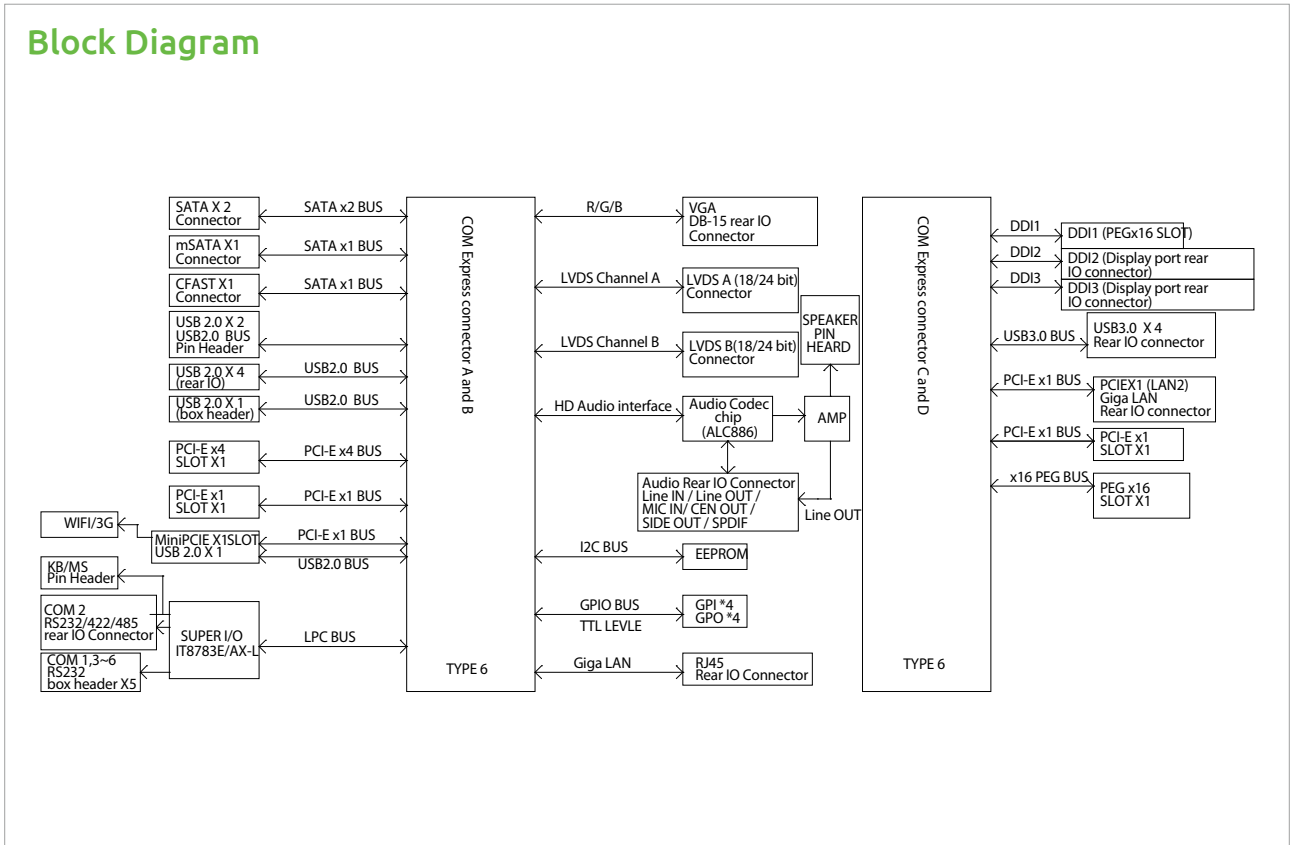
Block Diagram

SATA X 2 Connector
SATA x2 BUS
mSATA X1 Connector
SATA x1 BUS
CFAST X1 Connector
SATA x1 BUS
USB 2.0 X 2 USB2.0 BUS Pin Header
USB 2.0 X 4 (rear IO)
USB2.0 BUS
USB 2.0 X 1 (box header)
USB2.0 BUS
PCI-E x4 SLOT X1
PCI-E x4 BUS
PCI-E x1 SLOT X1
PCI-E x1 BUS
WIFI/3G
MiniPCIE X1SLOT USB 2.0 X 1
PCI-E x1 BUS
USB2.0 BUS
KB/MS Pin Header
COM 2 RS232/422/485 rear IO Connector
SUPER I/O IT8783E/AX-L
LPC BUS
COM 1,3~6 RS232 box header X5

COM Express connector A and B
TYPE 6

R/G/B
VGA DB-15 rear IO Connector
LVDS Channel A
LVDS A (18/24 bit) Connector
SPEAKER PIN HEARD
LVDS Channel B
LVDS B(18/24 bit) Connector
HD Audio interface
Audio Codec chip (ALC886)
AMP
Audio Rear IO Connector Line IN / Line OUT / MIC IN/ CEN OUT / SIDE OUT / SPDIF
Line OUT
I2C BUS
EEPROM
GPIO BUS
TTL LEVLE
GPI *4 GPO *4
Giga LAN
RJ45 Rear IO Connector

COM Express connector C and D
TYPE 6

DDI1
DDI1 (PEGx16 SLOT)
DDI2
DDI2 (Display port rear IO connector)
DDI3
DDI3 (Display port rear IO connector)
USB3.0 BUS
USB3.0 X 4 Rear IO connector
PCI-E x1 BUS
PCIEX1 (LAN2) Giga LAN Rear IO connector
PCI-E x1 BUS
PCI-E x1 SLOT X1
x16 PEG BUS
PEG x16 SLOT X1